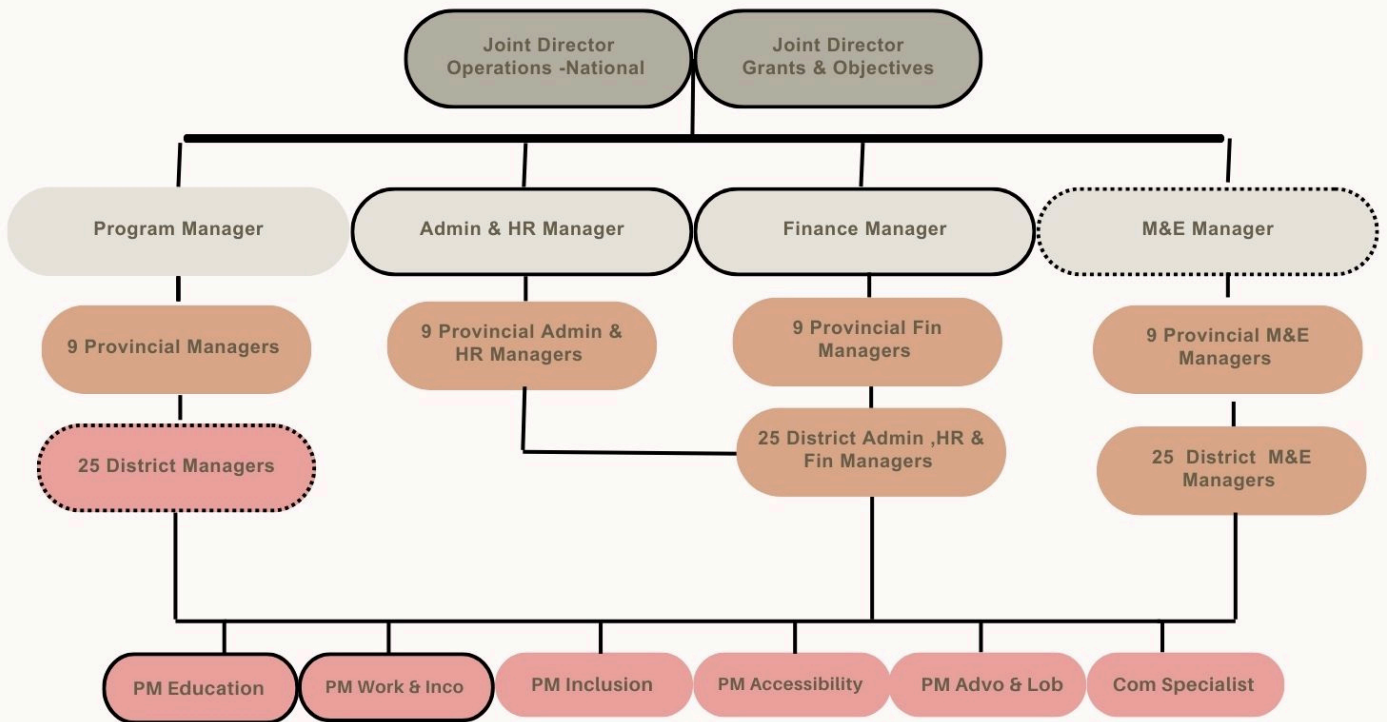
Joint Director Operations -National

Joint Director Grants & Objectives

Program Manager

Admin & HR Manager

Finance Manager

M&E Manager

9 Provincial Managers

9 Provincial Admin & HR Managers

9 Provincial Fin Managers

9 Provincial M&E Managers

25 District Managers

25 District Admin ,HR & Fin Managers

25 District M&E Managers

PM Education

PM Work & Inco

PM Inclusion

PM Accessibility

PM Advo & Lob

Com Specialist